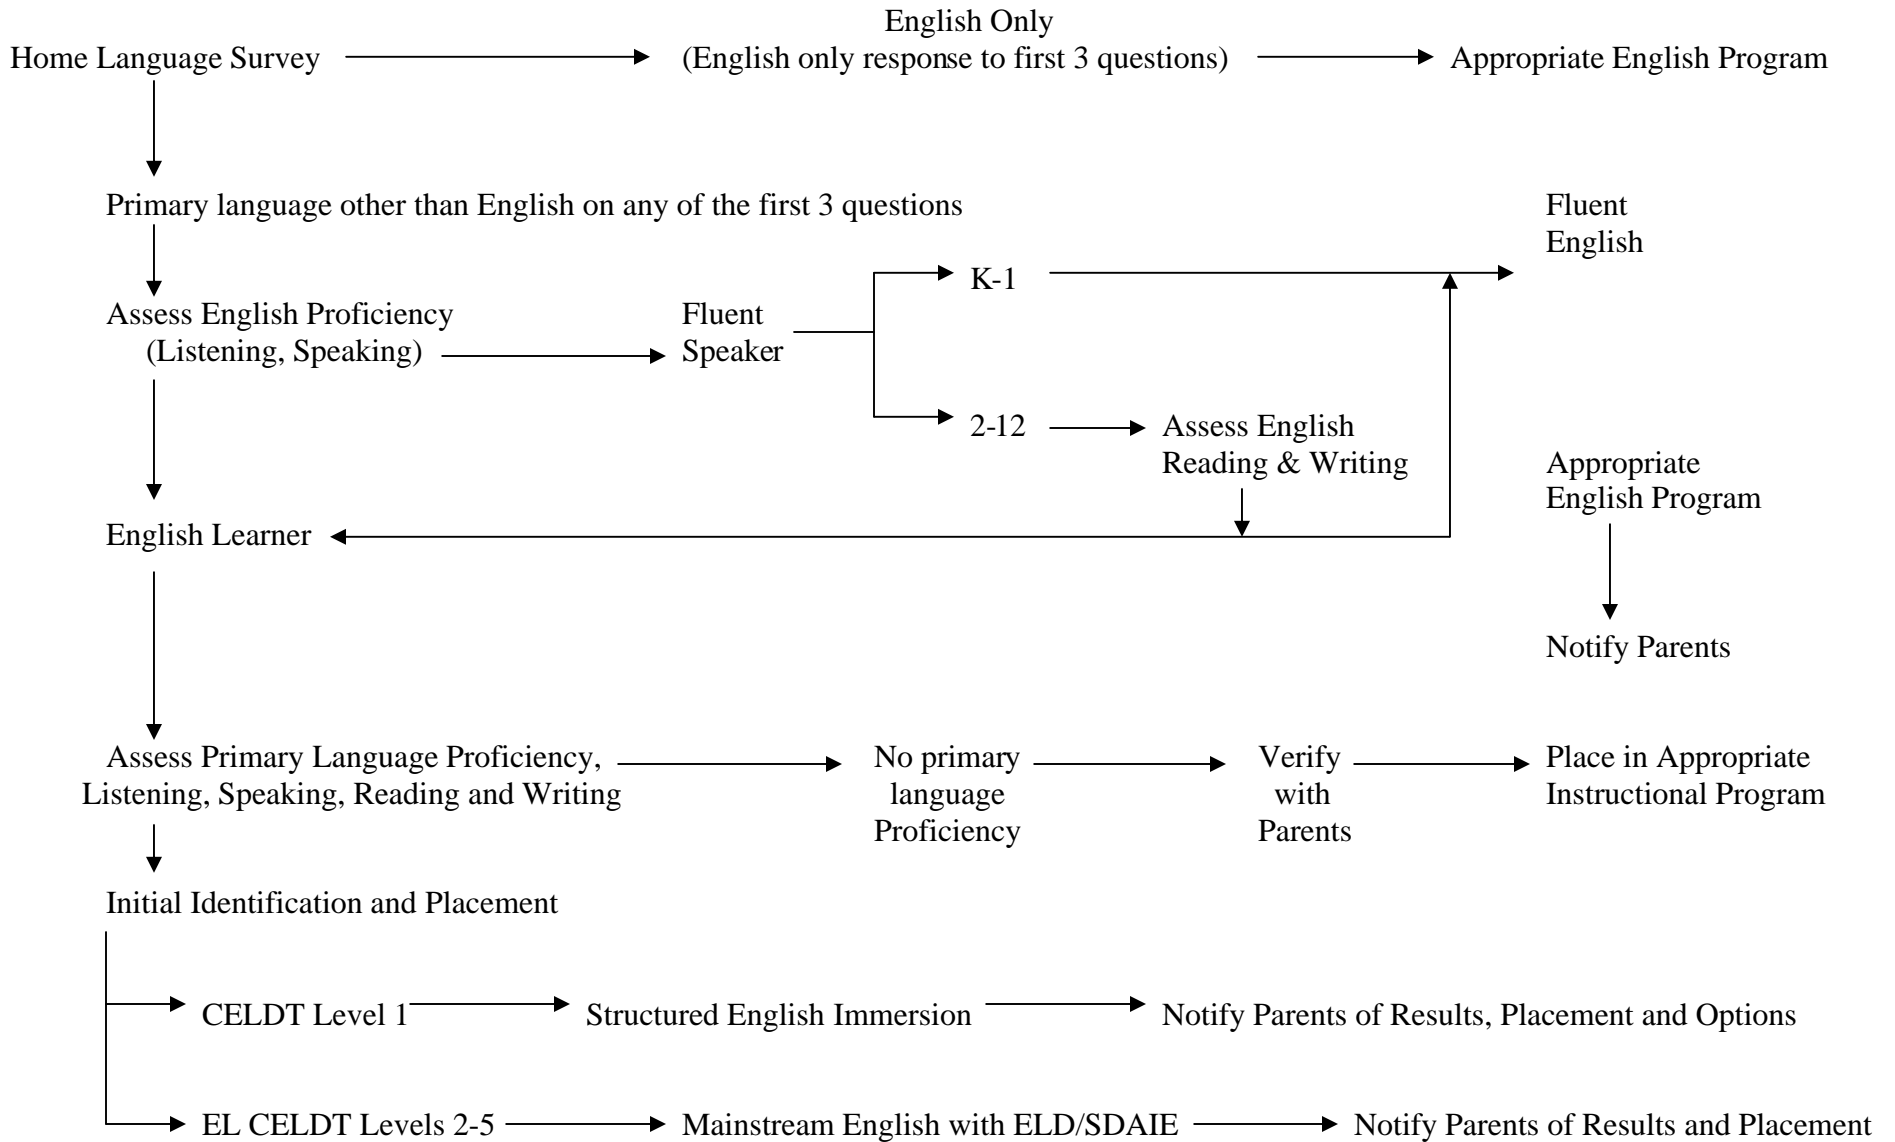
Home Language Survey

English Only
(English only response to first 3 questions)

Appropriate English Program

Primary language other than English on any of the first 3 questions

Fluent
English

Assess English Proficiency
(Listening, Speaking)

Fluent
Speaker

K-1

2-12

Assess English
Reading & Writing

Appropriate
English Program

English Learner

Notify Parents

Assess Primary Language Proficiency,
Listening, Speaking, Reading and Writing

No primary
language
Proficiency

Verify
with
Parents

Place in Appropriate
Instructional Program

Initial Identification and Placement

CELDT Level 1

Structured English Immersion

Notify Parents of Results, Placement and Options

EL CELDT Levels 2-5

Mainstream English with ELD/SDAIE

Notify Parents of Results and Placement